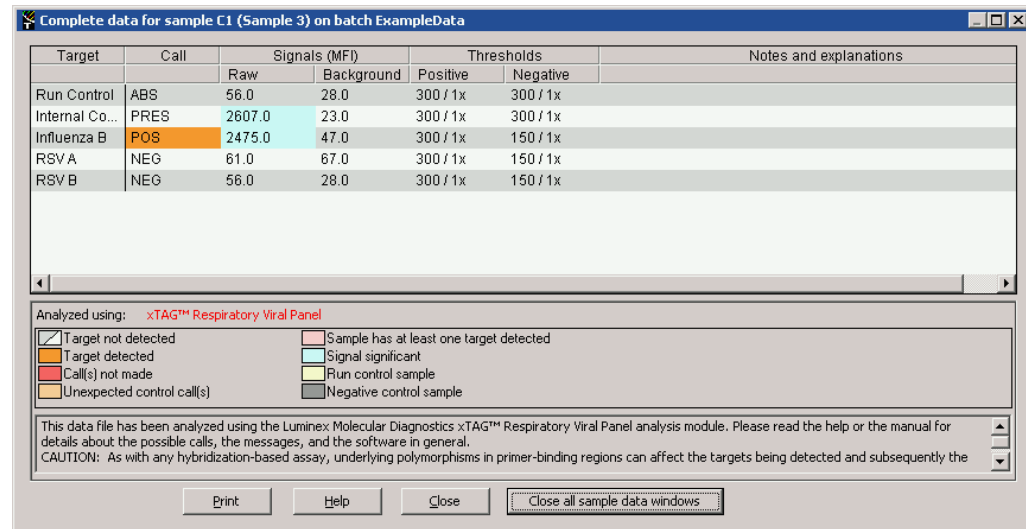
Complete data for sample C1 (Sample 3) on batch ExampleData

| Target | Call | Signals (MFI) | | Thresholds | | Notes and explanations |
|---|---|---|---|---|---|---|
| | | Raw | Background | Positive | Negative | |
| Run Control | ABS | 56.0 | 28.0 | 300 / 1x | 300 / 1x | |
| Internal Co... | PRES | 2607.0 | 23.0 | 300 / 1x | 300 / 1x | |
| Influenza B | POS | 2475.0 | 47.0 | 300 / 1x | 150 / 1x | |
| RSV A | NEG | 61.0 | 67.0 | 300 / 1x | 150 / 1x | |
| RSV B | NEG | 56.0 | 28.0 | 300 / 1x | 150 / 1x | |

Analyzed using: xTAG™ Respiratory Viral Panel

Target not detected
Target detected
Call(s) not made
Unexpected control call(s)
Sample has at least one target detected
Signal significant
Run control sample
Negative control sample

This data file has been analyzed using the Luminex Molecular Diagnostics xTAG™ Respiratory Viral Panel analysis module. Please read the help or the manual for details about the possible calls, the messages, and the software in general.
CAUTION: As with any hybridization-based assay, underlying polymorphisms in primer-binding regions can affect the targets being detected and subsequently the

Print Help Close Close all sample data windows